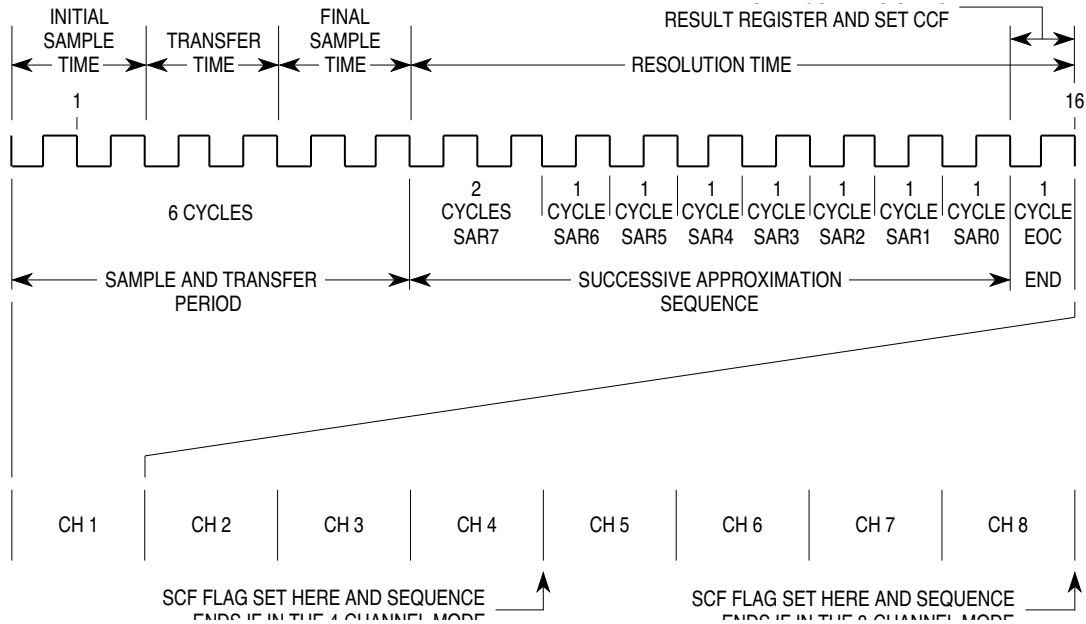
INITIAL SAMPLE TIME
TRANSFER TIME
FINAL SAMPLE TIME
RESULT REGISTER AND SET CCF
RESOLUTION TIME
1
16
6 CYCLES
2 CYCLES SAR7
1 CYCLE SAR6
1 CYCLE SAR5
1 CYCLE SAR4
1 CYCLE SAR3
1 CYCLE SAR2
1 CYCLE SAR1
1 CYCLE SAR0
1 CYCLE EOC
SAMPLE AND TRANSFER PERIOD
SUCCESSIVE APPROXIMATION SEQUENCE
END

| CH 1 | CH 2 | CH 3 | CH 4 | CH 5 | CH 6 | CH 7 | CH 8 |
|---|---|---|---|---|---|---|---|

SCF FLAG SET HERE AND SEQUENCE ENDS IF IN THE 4 CHANNEL MODE
SCF FLAG SET HERE AND SEQUENCE ENDS IF IN THE 8 CHANNEL MODE